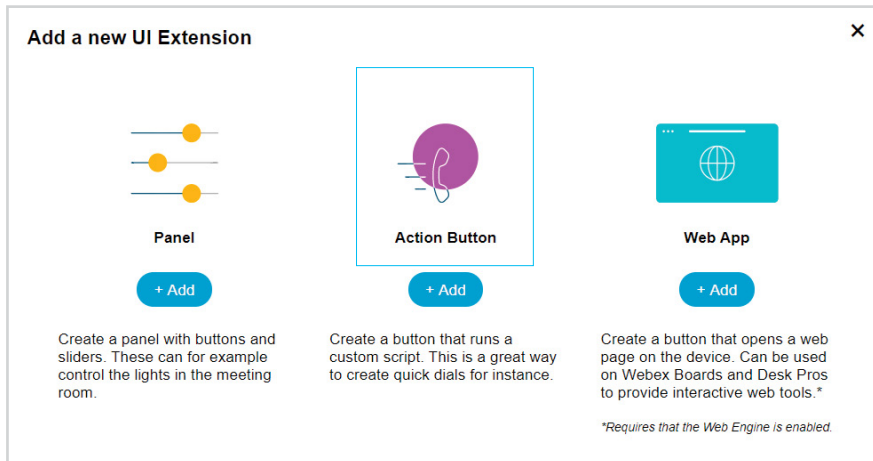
Add a new UI Extension

×

Panel

+ Add

Create a panel with buttons and sliders. These can for example control the lights in the meeting room.

Action Button

+ Add

Create a button that runs a custom script. This is a great way to create quick dials for instance.

Web App

+ Add

Create a button that opens a web page on the device. Can be used on Webex Boards and Desk Pros to provide interactive web tools.*

*Requires that the Web Engine is enabled.